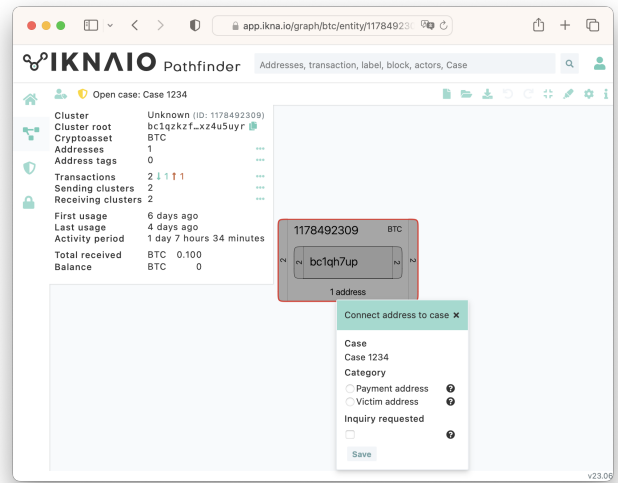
app.ikna.io/graph/btc/entity/117849230

IKNAIO Pathfinder

Addresses, transaction, label, block, actors, Case

Open case: Case 1234

| | |
|---|---|
| Cluster | Unknown (ID: 1178492309) |
| Cluster root | bc1qzkzf…xz4u5uyr |
| Cryptoasset | BTC |
| Addresses | 1 |
| Address tags | 0 |
| Transactions | 2 ↓1 ↑1 |
| Sending clusters | 2 |
| Receiving clusters | 2 |
| First usage | 6 days ago |
| Last usage | 4 days ago |
| Activity period | 1 day 7 hours 34 minutes |
| Total received | BTC 0.100 |
| Balance | BTC 0 |

1178492309 BTC

2 bc1qh7up 2

2 2

1 address

Connect address to case ×

Case
Case 1234
Category
Payment address ?
Victim address ?
Inquiry requested
?
Save

v23.06